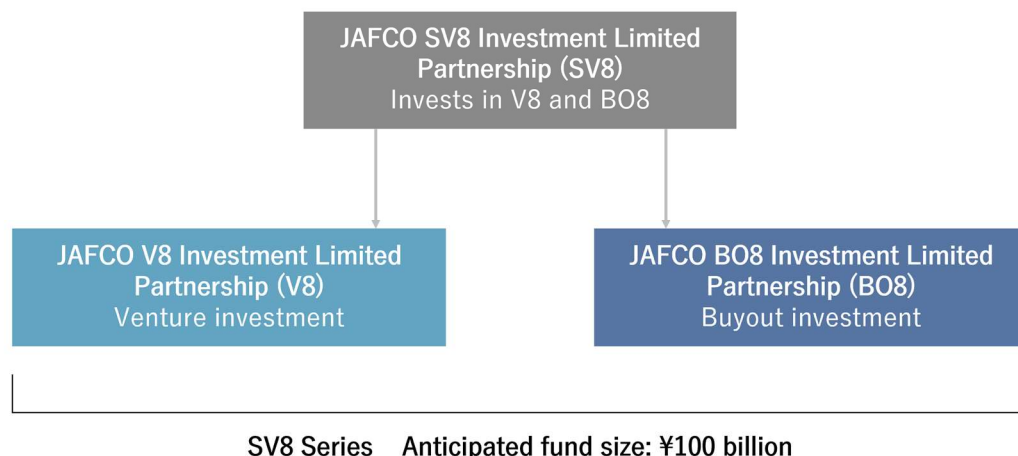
JAFCO SV8 Investment Limited Partnership (SV8)
Invests in V8 and BO8

JAFCO V8 Investment Limited Partnership (V8)
Venture investment

JAFCO BO8 Investment Limited Partnership (BO8)
Buyout investment

SV8 Series Anticipated fund size: ¥100 billion